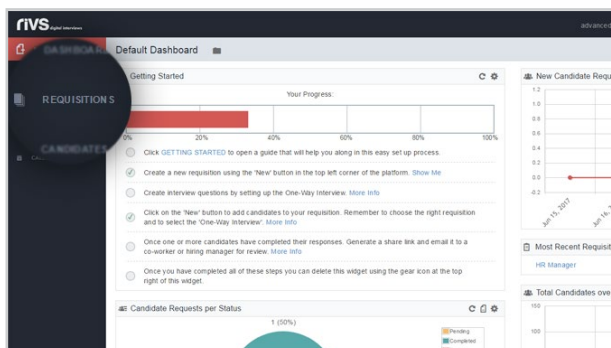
rivs Digital Interviews

advanced

DASHBOARD

Default Dashboard

REQUISITIONS

CANDIDATES

Getting Started

Your Progress:

0% 20% 40% 60% 80% 100%

Click GETTING STARTED to open a guide that will help you along in this easy set up process.

Create a new requisition using the 'New' button in the top left corner of the platform. Show Me

Create interview questions by setting up the One-Way Interview. More Info

Click on the 'New' button to add candidates to your requisition. Remember to choose the right requisition and to select the 'One-Way Interview'. More Info

Once one or more candidates have completed their responses. Generate a share link and email it to a co-worker or hiring manager for review. More Info

Once you have completed all of these steps you can delete this widget using the gear icon at the top right of this widget.

Candidate Requests per Status

1 (50%)

Pending

Completed

New Candidate Requ

1.2

1.0

0.8

0.6

0.4

0.2

0.0

-0.2

Jun 15, 2017

Jun 16,

Most Recent Requisit

HR Manager

Total Candidates ove

150

100